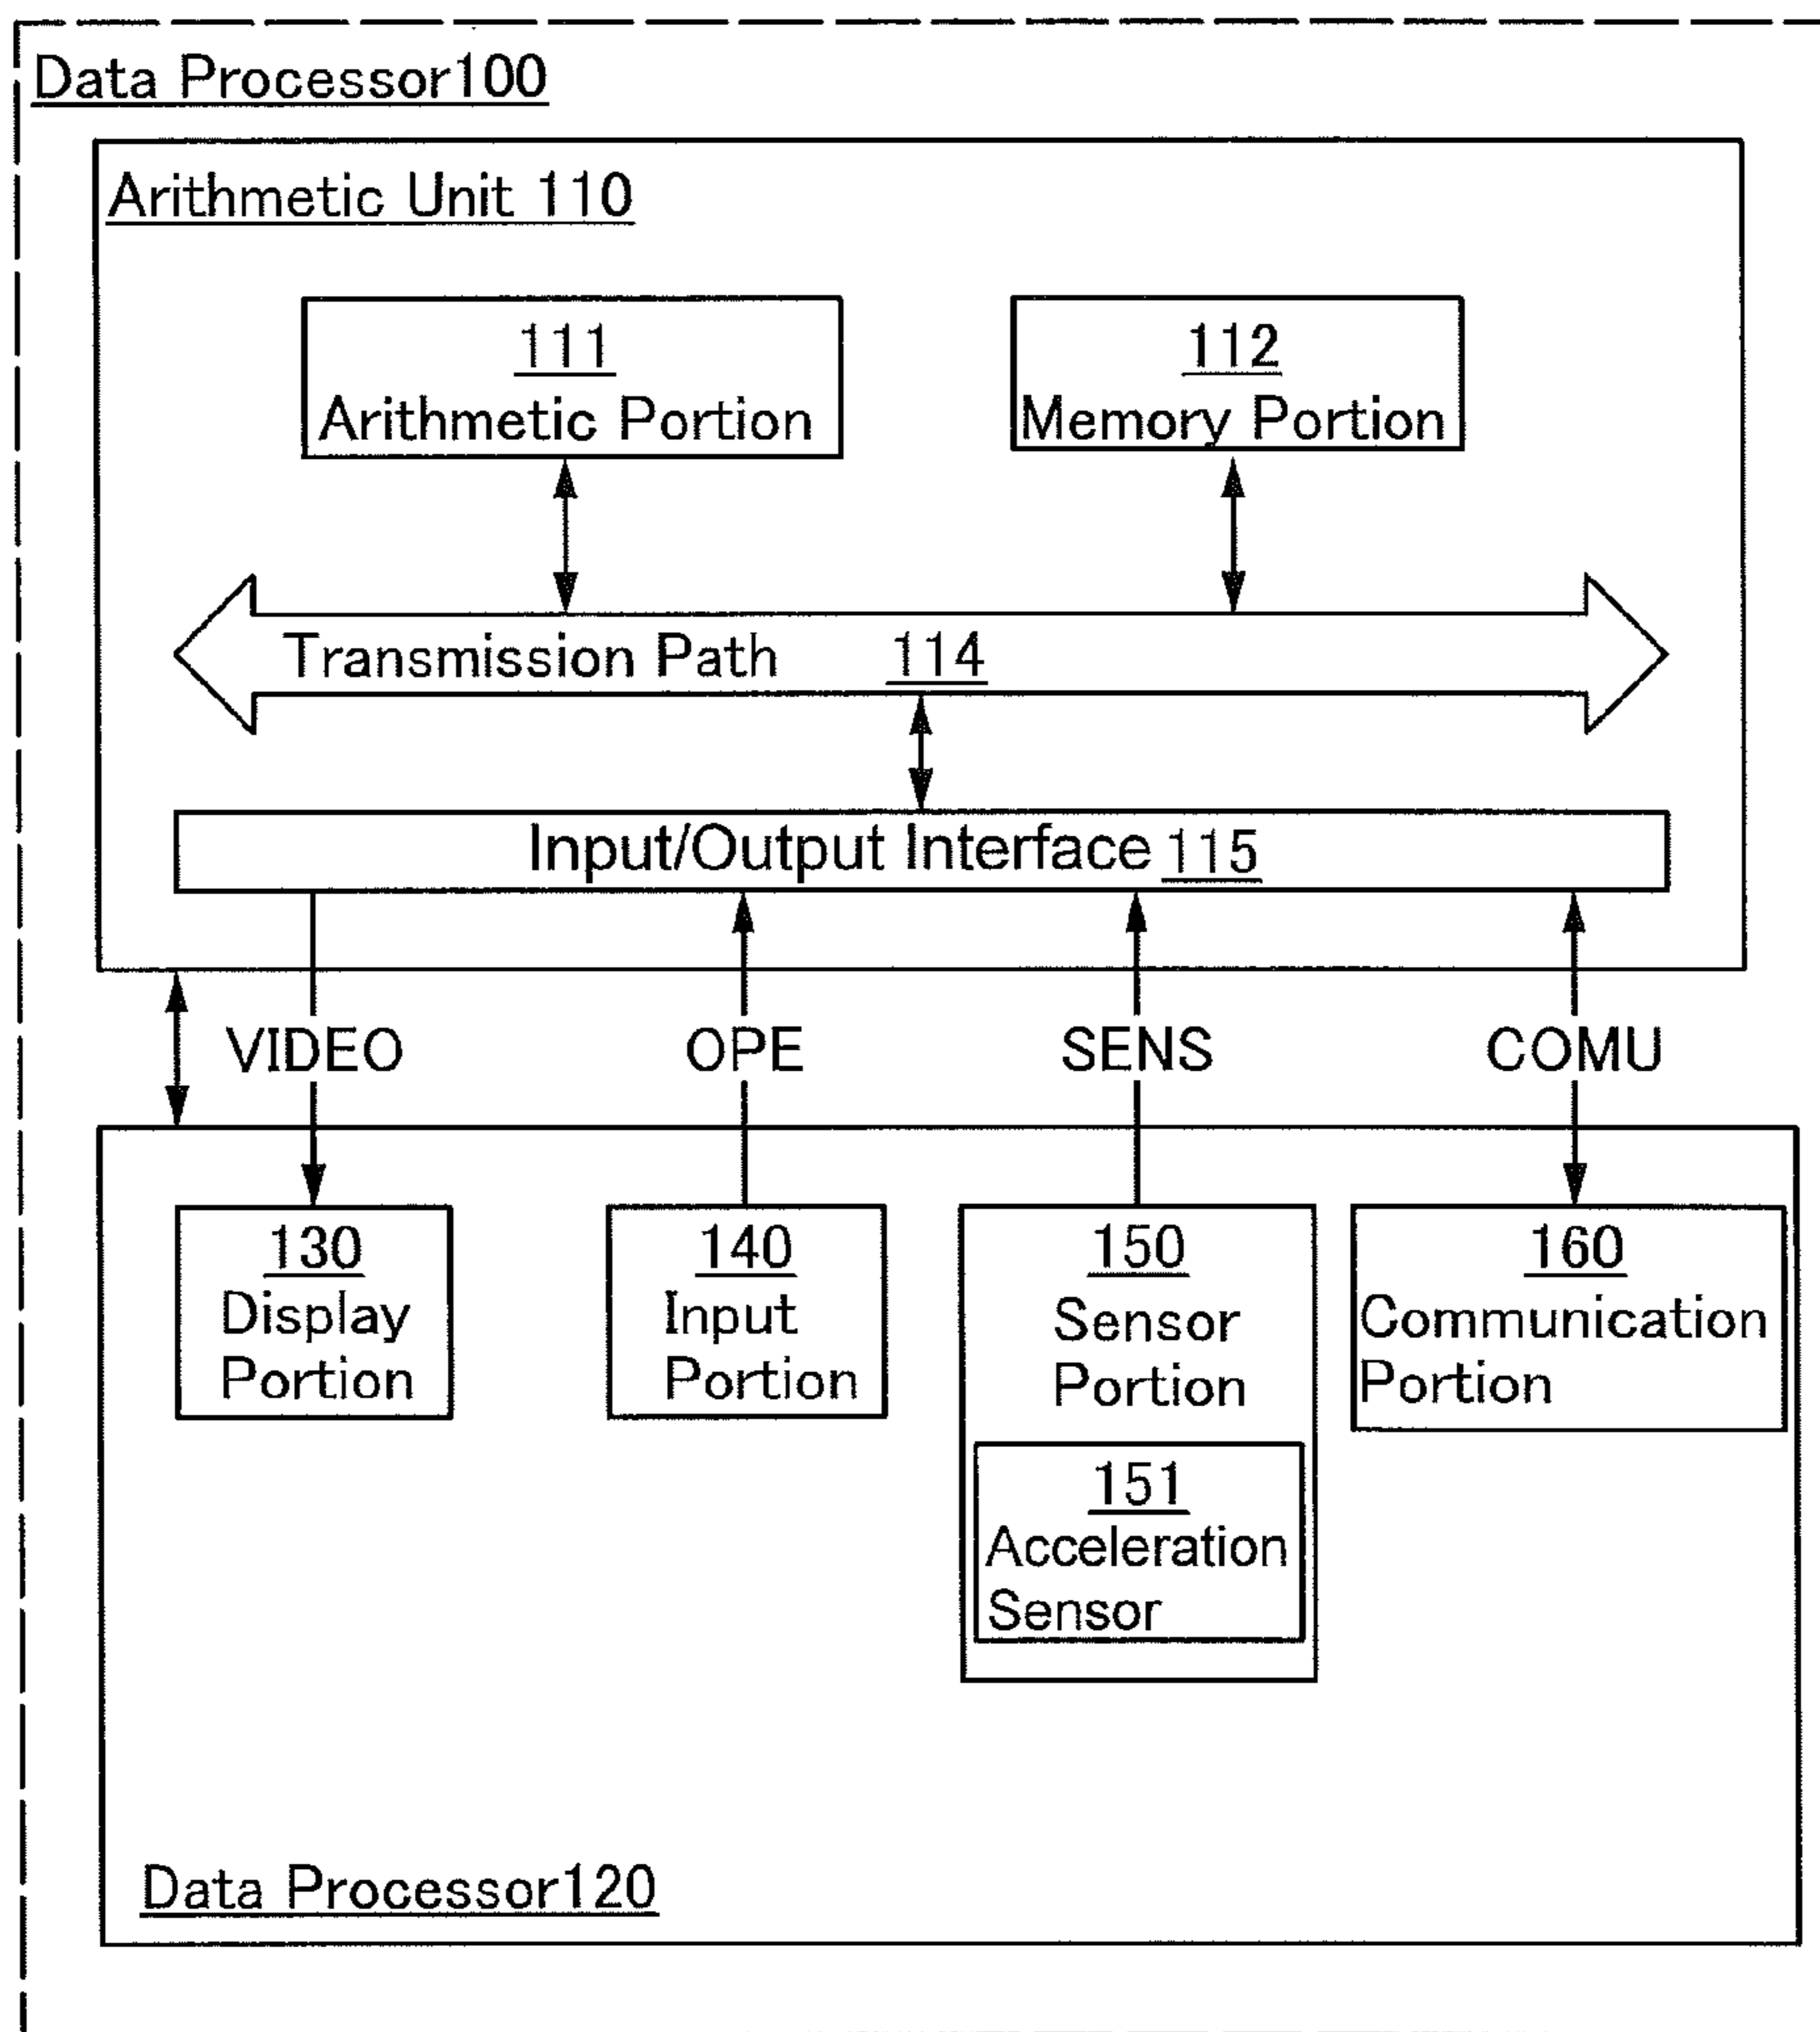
Data Processor100

Arithmetic Unit 110

111
Arithmetic Portion

112
Memory Portion

Transmission Path 114

Input/Output Interface 115

VIDEO

OPE

SENS

COMU

130
Display Portion

140
Input Portion

150
Sensor Portion

151
Acceleration Sensor

160
Communication Portion

Data Processor120